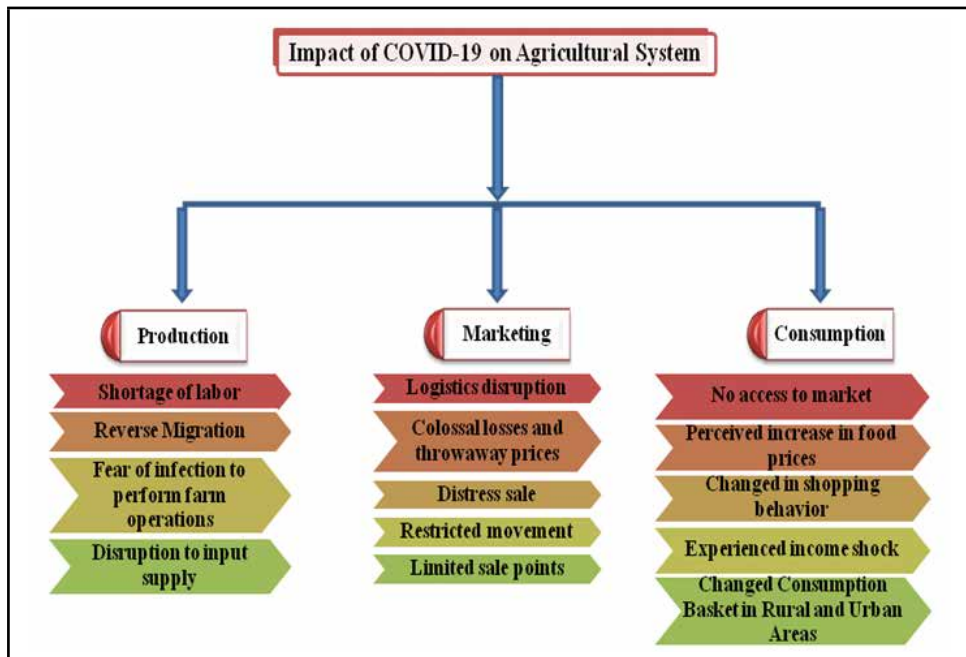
Impact of COVID-19 on Agricultural System

Production

Shortage of labor

Reverse Migration

Fear of infection to perform farm operations

Disruption to input supply

Marketing

Logistics disruption

Colossal losses and throwaway prices

Distress sale

Restricted movement

Limited sale points

Consumption

No access to market

Perceived increase in food prices

Changed in shopping behavior

Experienced income shock

Changed Consumption Basket in Rural and Urban Areas